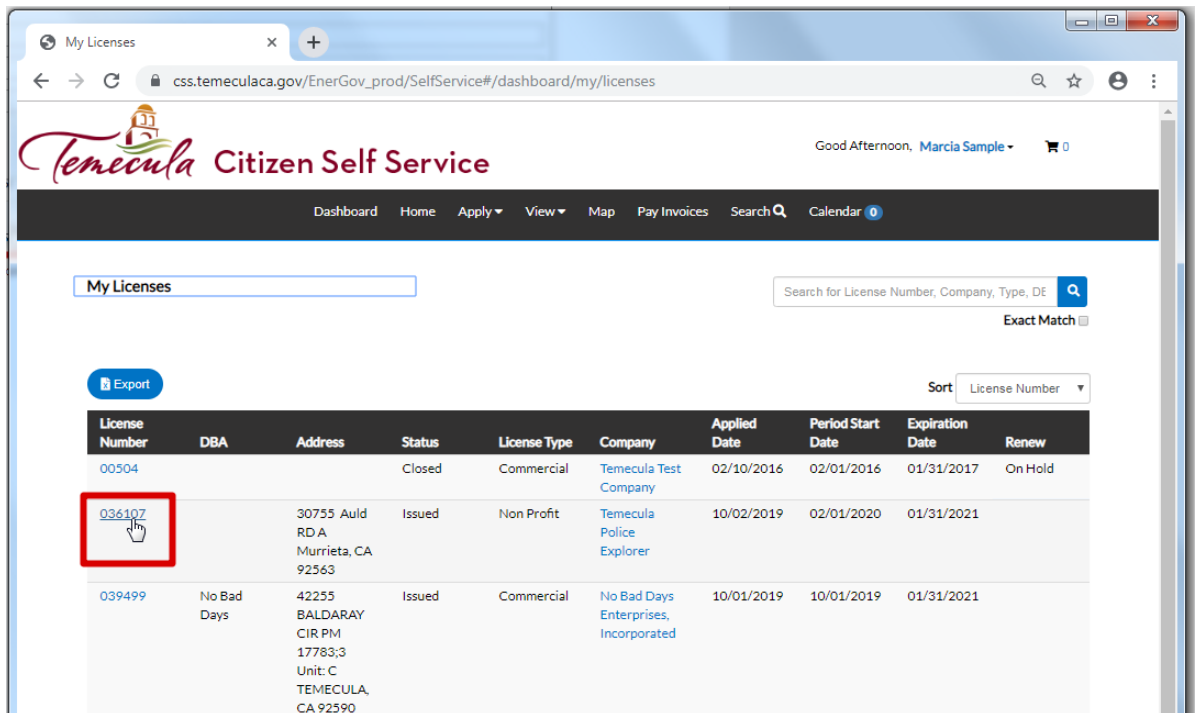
My Licenses ×

css.temeculaca.gov/EnerGov_prod/SelfService#/dashboard/my/licenses

Temecula Citizen Self Service

Good Afternoon, Marcia Sample ▾ 0

Dashboard Home Apply ▾ View ▾ Map Pay Invoices Search Calendar 0

My Licenses

Search for License Number, Company, Type, DE

Exact Match

Export

Sort License Number

| License Number | DBA | Address | Status | License Type | Company | Applied Date | Period Start Date | Expiration Date | Renew |
|---|---|---|---|---|---|---|---|---|---|
| 00504 | | | Closed | Commercial | Temecula Test Company | 02/10/2016 | 02/01/2016 | 01/31/2017 | On Hold |
| 036107 | | 30755 Auld RD A Murrieta, CA 92563 | Issued | Non Profit | Temecula Police Explorer | 10/02/2019 | 02/01/2020 | 01/31/2021 | |
| 039499 | No Bad Days | 42255 BALDARAY CIR PM 17783;3 Unit: C TEMECULA, CA 92590 | Issued | Commercial | No Bad Days Enterprises, Incorporated | 10/01/2019 | 10/01/2019 | 01/31/2021 | |